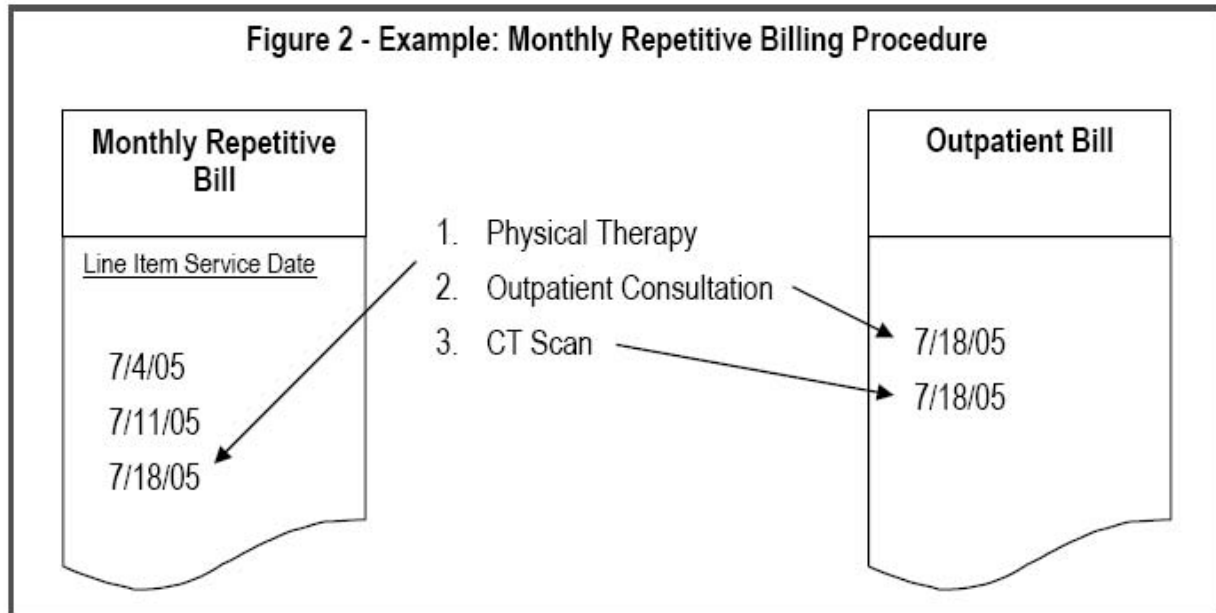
Figure 2 - Example: Monthly Repetitive Billing Procedure

Monthly Repetitive Bill

Line Item Service Date

7/4/05

7/11/05

7/18/05

1. Physical Therapy
2. Outpatient Consultation
3. CT Scan

Outpatient Bill

7/18/05

7/18/05